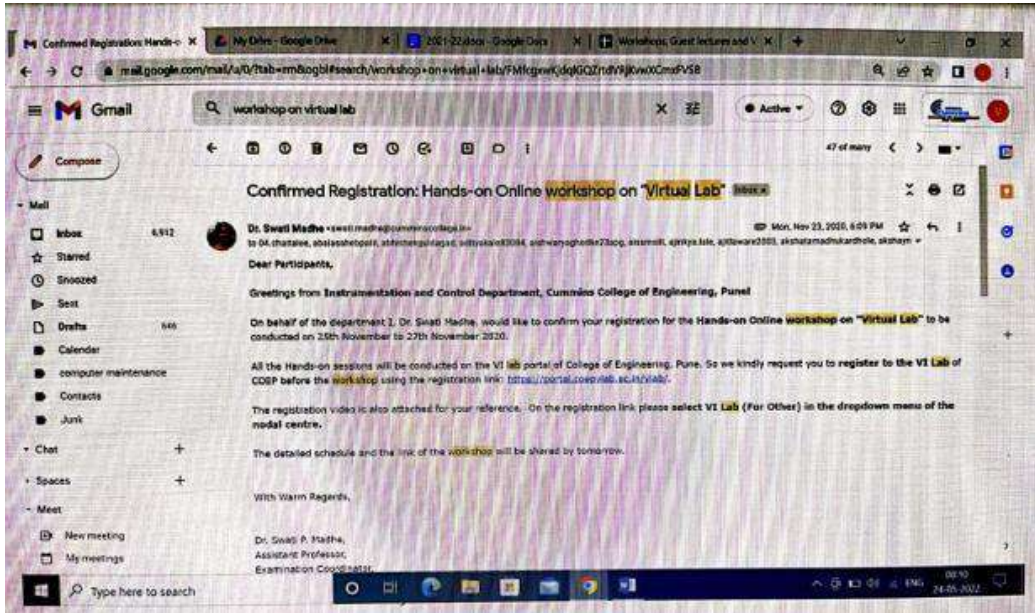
Confirmed Registration: Hands-o ×
My Drive - Google Drive ×
2021-22.docx - Google Docs ×
Workshops, Guest lectures and V ×
+

mail.google.com/mail/u/0/?tab=rm&ogbl#search/workshop+on+virtual+lab/FMfcgzwKjdqlGQZmdV9jRwvXCmsFVSB

Gmail
workshop on virtual lab
Active

Compose
Mail
Inbox 6,912
Starred
Snoozed
Sent
Drafts 646
Calendar
computer maintenance
Contacts
Junk
Chat +
Spaces +
Meet
New meeting
My meetings

47 of many

Confirmed Registration: Hands-on Online workshop on "Virtual Lab" Inbox ×

Dr. Swati Madhe <swati.madhe@cumminscollege.in>
Mon, Nov 23, 2020, 6:09 PM
to 04.chaitalee, abaisaahebpatil, abhishekgulagad, adityakale93084, aishwaryaghodke23sog, amarmdl, ajinkya.kale, ajitlaware2003, akshatamadhukardhole, akshaym

Dear Participants,

Greetings from Instrumentation and Control Department, Cummins College of Engineering, Pune!

On behalf of the department I, Dr. Swati Madhe, would like to confirm your registration for the Hands-on Online workshop on "Virtual Lab" to be conducted on 25th November to 27th November 2020.

All the Hands-on sessions will be conducted on the VI lab portal of College of Engineering, Pune. So we kindly request you to register to the VI Lab of COEP before the workshop using the registration link: https://portal.coepvlab.ac.in/vlab/.

The registration video is also attached for your reference. On the registration link please select VI Lab (For Other) in the dropdown menu of the nodal centre.

The detailed schedule and the link of the workshop will be shared by tomorrow.

With Warm Regards,

Dr. Swati P. Madhe,
Assistant Professor,
Examination Coordinator,

Type here to search
ENG 08:10 24-05-2022